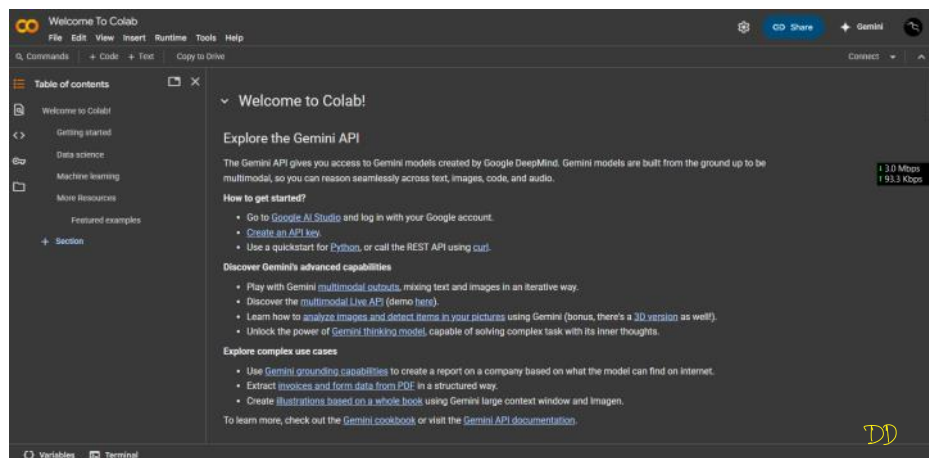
CO Welcome To Colab
File Edit View Insert Runtime Tools Help
Share
Gemini
Commands + Code + Text Copy to Drive
Connect
Table of contents
Welcome to Colab!
Getting started
Data science
Machine learning
More Resources
Featured examples
+ Section

Welcome to Colab!

Explore the Gemini API

The Gemini API gives you access to Gemini models created by Google DeepMind. Gemini models are built from the ground up to be multimodal, so you can reason seamlessly across text, images, code, and audio.

How to get started?

- Go to Google AI Studio and log in with your Google account.
- Create an API key.
- Use a quickstart for Python, or call the REST API using curl.

Discover Gemini's advanced capabilities

- Play with Gemini multimodal outputs, mixing text and images in an iterative way.
- Discover the multimodal Live API (demo here).
- Learn how to analyze images and detect items in your pictures using Gemini (bonus, there's a 3D version as well!).
- Unlock the power of Gemini thinking model, capable of solving complex task with its inner thoughts.

Explore complex use cases

- Use Gemini grounding capabilities to create a report on a company based on what the model can find on internet.
- Extract invoices and form data from PDF in a structured way.
- Create illustrations based on a whole book using Gemini large context window and Imagen.

To learn more, check out the Gemini cookbook or visit the Gemini API documentation.

↓ 3.0 Mbps
↑ 93.3 Kbps

DD

Variables Terminal